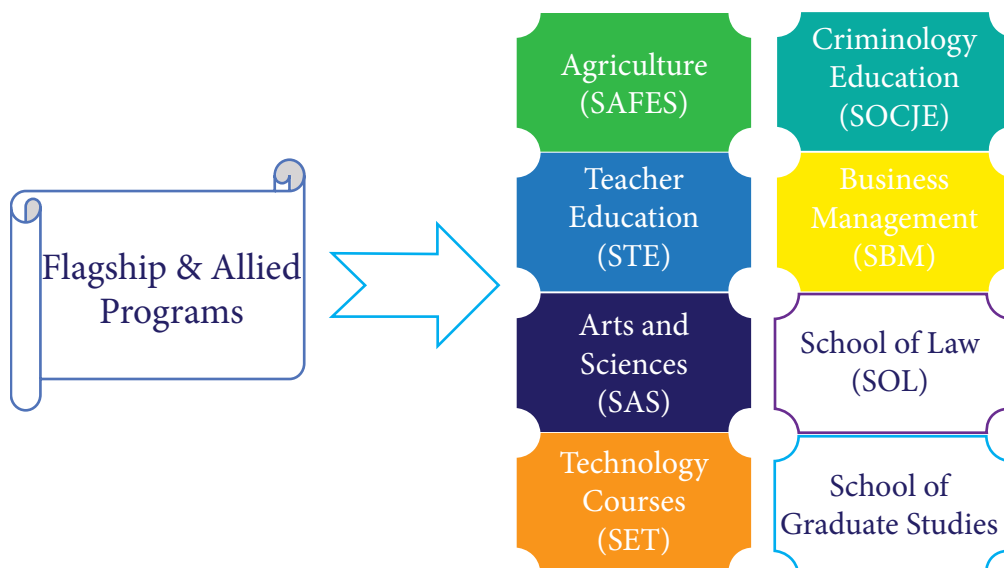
Flagship & Allied Programs

Agriculture (SAFES)

Teacher Education (STE)

Arts and Sciences (SAS)

Technology Courses (SET)

Criminology Education (SOCJE)

Business Management (SBM)

School of Law (SOL)

School of Graduate Studies